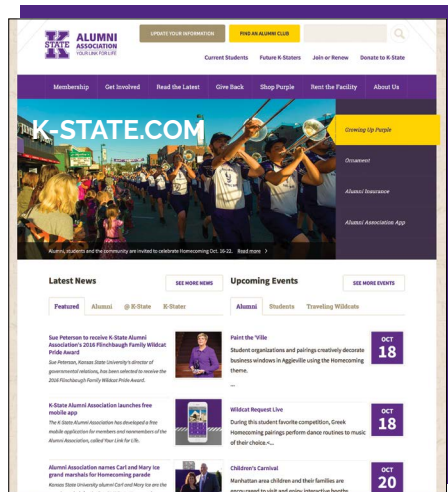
K STATE ALUMNI ASSOCIATION YOUR LINK FOR LIFE

UPDATE YOUR INFORMATION

FIND AN ALUMNI CLUB

Current Students Future K-Staters Join or Renew Donate to K-State

Membership Get Involved Read the Latest Give Back Shop Purple Rent the Facility About Us

K-STATE.COM

Growing Up Purple

Ornament

Alumni Insurance

Alumni Association App

Alumni, students and the community are invited to celebrate Homecoming Oct. 16-22. Read more >

Latest News

SEE MORE NEWS

Featured Alumni @ K-State K-Stater

Sue Peterson to receive K-State Alumni Association's 2016 Flinchbaugh Family Wildcat Pride Award

Sue Peterson, Kansas State University's director of governmental relations, has been selected to receive the 2016 Flinchbaugh Family Wildcat Pride Award.

K-State Alumni Association launches free mobile app

The K-State Alumni Association has developed a free mobile application for members and nonmembers of the Alumni Association, called Your Link for Life.

Alumni Association names Carl and Mary Ice grand marshals for Homecoming parade

Kansas State University alumni Carl and Mary Ice are the

Upcoming Events

SEE MORE EVENTS

Alumni Students Traveling Wildcats

Paint the 'Ville

Student organizations and pairings creatively decorate business windows in Aggieville using the Homecoming theme.

...

OCT 18

Wildcat Request Live

During this student favorite competition, Greek Homecoming pairings perform dance routines to music of their choice.-...

OCT 18

Children's Carnival

Manhattan area children and their families are encouraged to visit and enjoy interactive booths

OCT 20